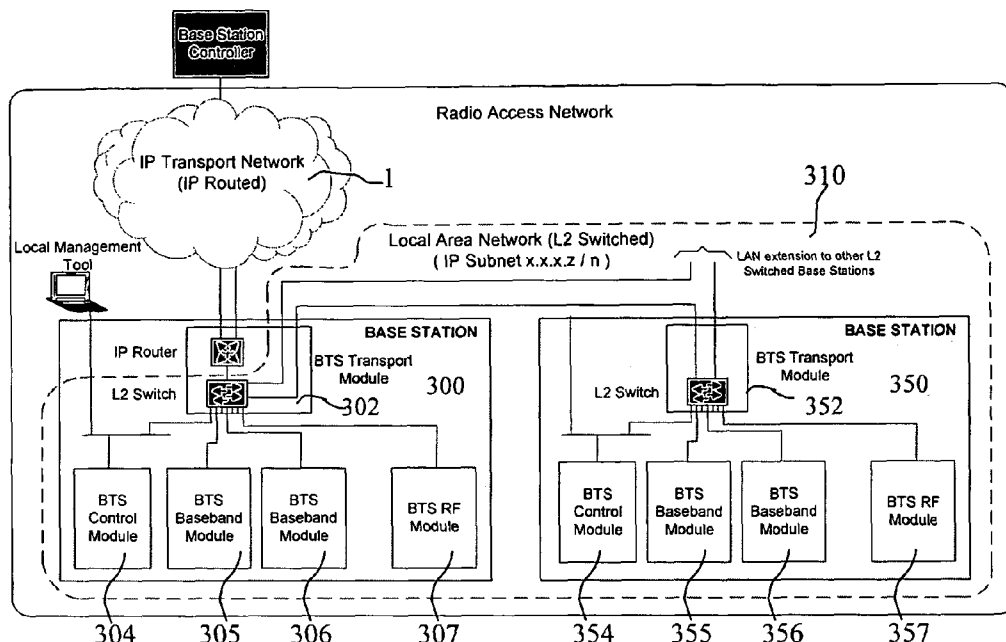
Base Station Controller

Radio Access Network

IP Transport Network (IP Routed)

1

310

Local Management Tool

Local Area Network (L2 Switched) ( IP Subnet x.x.x.z / n )

LAN extension to other L2 Switched Base Stations

BASE STATION

IP Router

BTS Transport Module

L2 Switch

300

302

BASE STATION

BTS Transport Module

L2 Switch

350

352

BTS Control Module

BTS Baseband Module

BTS Baseband Module

BTS RF Module

BTS Control Module

BTS Baseband Module

BTS Baseband Module

BTS RF Module

304 305 306 307 354 355 356 357